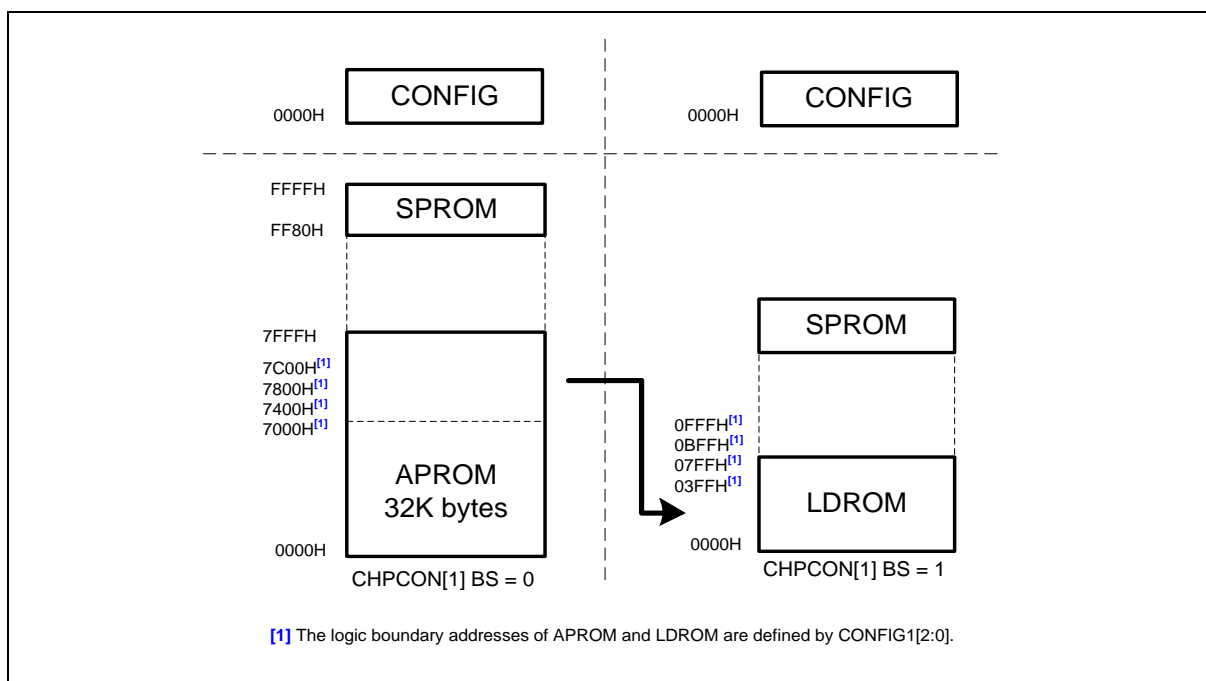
0000H CONFIG

0000H CONFIG

FFFFH
SPROM
FF80H

7FFFH
7C00H$^{[1]}$
7800H$^{[1]}$
7400H$^{[1]}$
7000H$^{[1]}$

APROM
32K bytes

0000H
CHPCON[1] BS = 0

SPROM

0FFFH$^{[1]}$
0BFFH$^{[1]}$
07FFH$^{[1]}$
03FFH$^{[1]}$

LDROM

0000H
CHPCON[1] BS = 1

[1] The logic boundary addresses of APROM and LDROM are defined by CONFIG1[2:0].